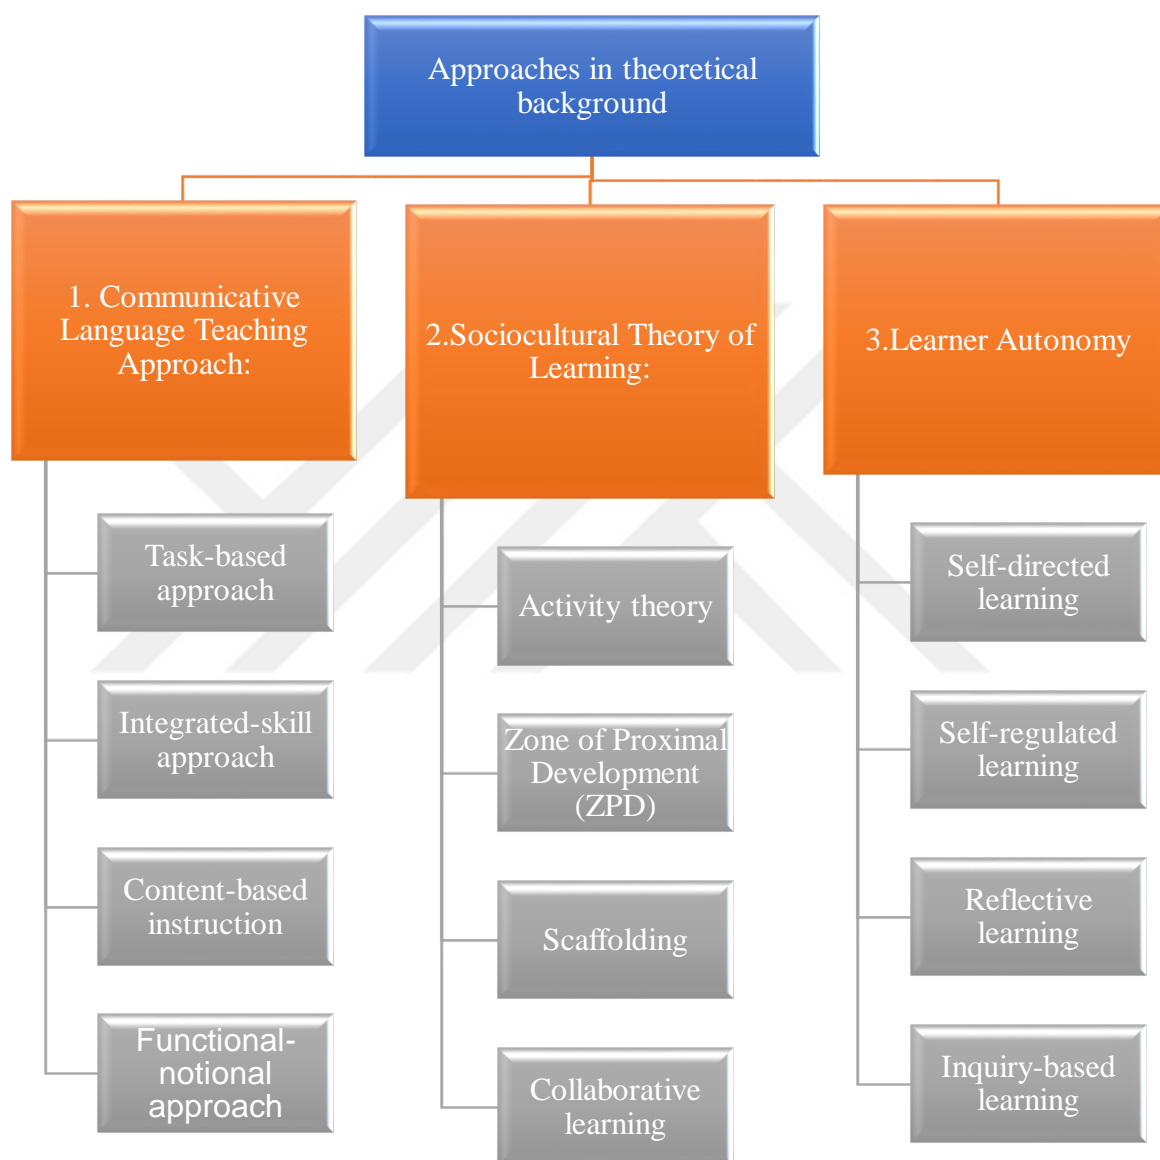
Approaches in theoretical background

1. Communicative Language Teaching Approach:

Task-based approach

Integrated-skill approach

Content-based instruction

Functional-notional approach

2.Sociocultural Theory of Learning:

Activity theory

Zone of Proximal Development (ZPD)

Scaffolding

Collaborative learning

3.Learner Autonomy

Self-directed learning

Self-regulated learning

Reflective learning

Inquiry-based learning